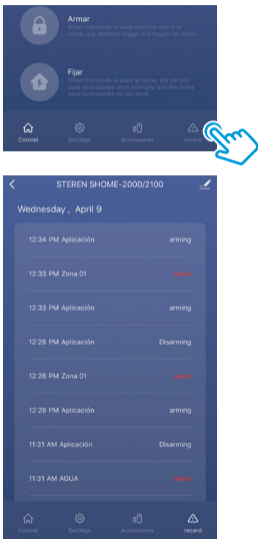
Armar
When this mode is used when no one is at home, any detector trigger will trigger an alarm

Fijar
When this mode is used at home, the normal zone accessories work normally, and the home zone accessories will not work.

Control Settings Accessories record

STEREN SHOME-2000/2100

Wednesday , April 9

12:34 PM Aplicación arming

12:33 PM Zona 01 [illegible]

12:33 PM Aplicación arming

12:28 PM Aplicación Disarming

12:28 PM Zona 01 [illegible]

12:28 PM Aplicación arming

11:31 AM Aplicación Disarming

11:31 AM AGUA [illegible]

Control Settings Accessories record